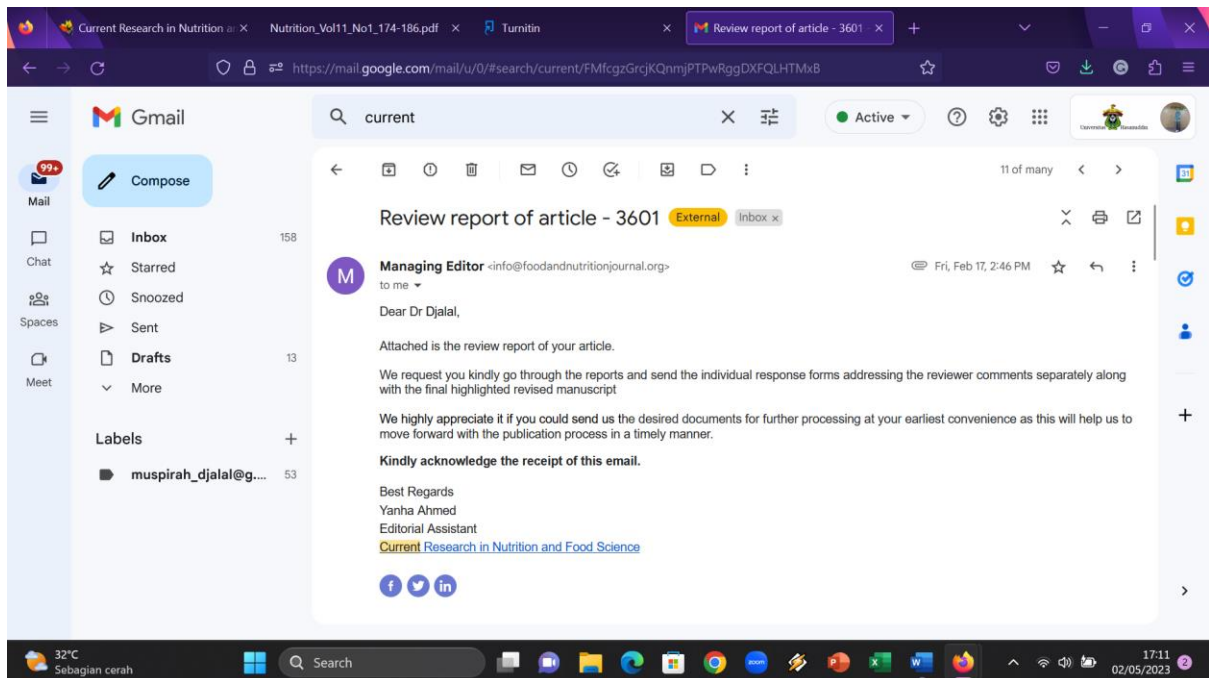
Current Research in Nutrition a ×
Nutrition_Vol11_No1_174-186.pdf ×
Turnitin ×
Review report of article - 3601 ×
https://mail.google.com/mail/u/0/#search/current/FMfcgzGrcjKQnmjPTPwRggDXFQLHTMxB

Gmail
current
Active
Universitas Hasanuddin

99+
Mail
Chat
Spaces
Meet

Compose
Inbox 158
Starred
Snoozed
Sent
Drafts 13
More
Labels +
muspirah_djalal@g... 53

11 of many

Review report of article - 3601 External Inbox ×

Managing Editor <info@foodandnutritionjournal.org>
to me
Fri, Feb 17, 2:46 PM

Dear Dr Djalal,

Attached is the review report of your article.

We request you kindly go through the reports and send the individual response forms addressing the reviewer comments separately along with the final highlighted revised manuscript

We highly appreciate it if you could send us the desired documents for further processing at your earliest convenience as this will help us to move forward with the publication process in a timely manner.

Kindly acknowledge the receipt of this email.

Best Regards
Yanha Ahmed
Editorial Assistant
Current Research in Nutrition and Food Science

32°C
Sebagian cerah
Search
17:11
02/05/2023
2